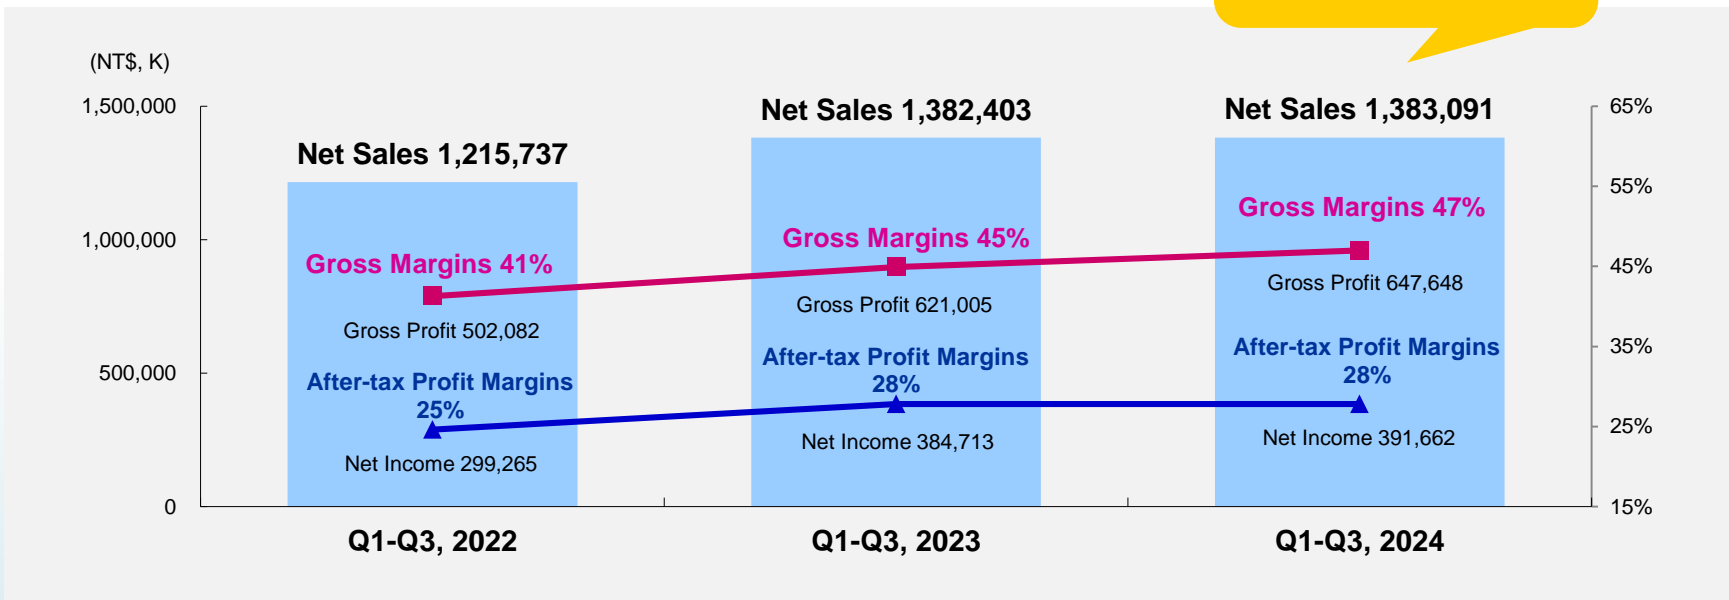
(NT$, K)

1,500,000
1,000,000
500,000
0

65%
55%
45%
35%
25%
15%

Net Sales 1,215,737
Gross Margins 41%
Gross Profit 502,082
After-tax Profit Margins 25%
Net Income 299,265

Net Sales 1,382,403
Gross Margins 45%
Gross Profit 621,005
After-tax Profit Margins 28%
Net Income 384,713

Net Sales 1,383,091
Gross Margins 47%
Gross Profit 647,648
After-tax Profit Margins 28%
Net Income 391,662

Q1-Q3, 2022
Q1-Q3, 2023
Q1-Q3, 2024